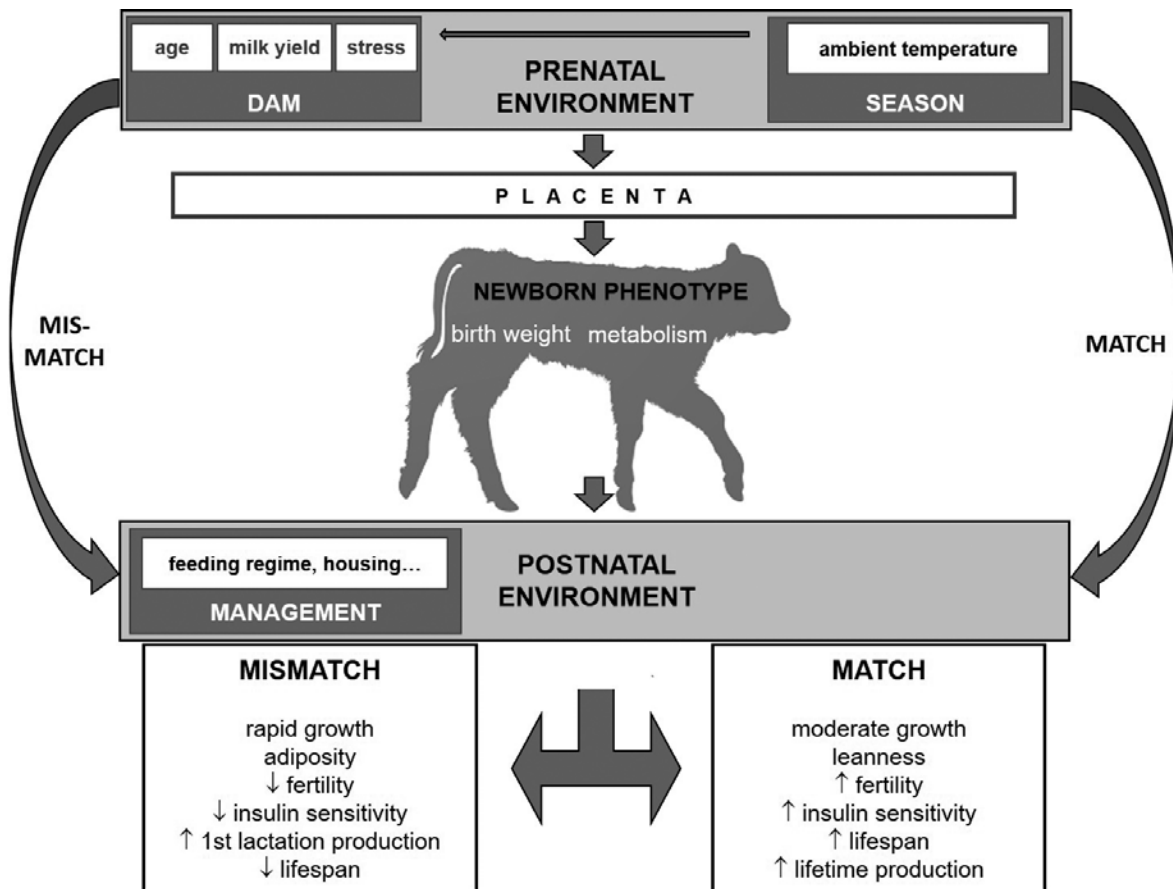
age

milk yield

stress

DAM

PRENATAL ENVIRONMENT

ambient temperature

SEASON

PLACENTA

NEWBORN PHENOTYPE

birth weight metabolism

MIS-MATCH

MATCH

feeding regime, housing…

MANAGEMENT

POSTNATAL ENVIRONMENT

MISMATCH

rapid growth
adiposity
$\downarrow$ fertility
$\downarrow$ insulin sensitivity
$\uparrow$ 1st lactation production
$\downarrow$ lifespan

MATCH

moderate growth
leanness
$\uparrow$ fertility
$\uparrow$ insulin sensitivity
$\uparrow$ lifespan
$\uparrow$ lifetime production